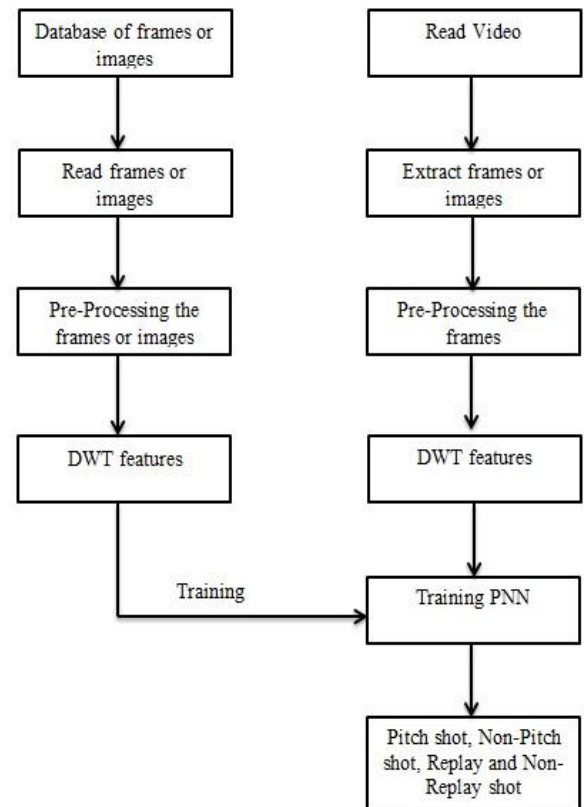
Database of frames or images

Read frames or images

Pre-Processing the frames or images

DWT features

Read Video

Extract frames or images

Pre-Processing the frames

DWT features

Training

Training PNN

Pitch shot, Non-Pitch shot, Replay and Non-Replay shot